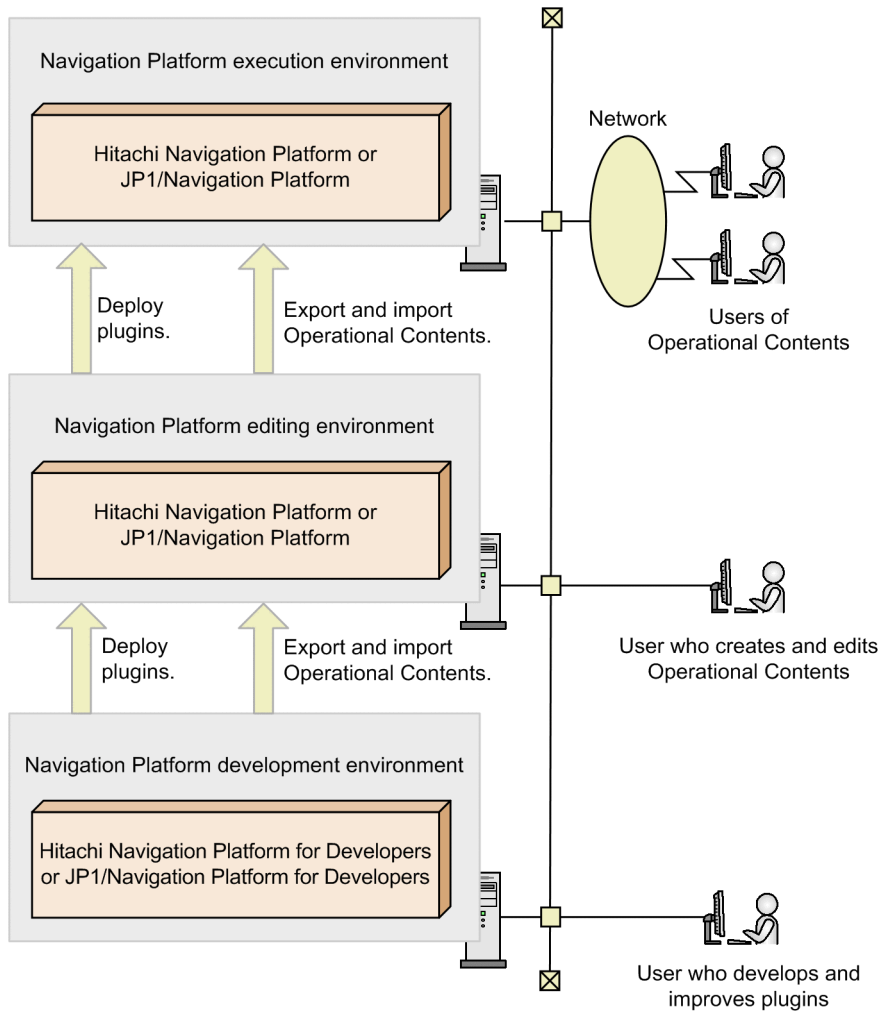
Navigation Platform execution environment

Hitachi Navigation Platform or JP1/Navigation Platform

Network

Users of Operational Contents

Deploy plugins.

Export and import Operational Contents.

Navigation Platform editing environment

Hitachi Navigation Platform or JP1/Navigation Platform

User who creates and edits Operational Contents

Deploy plugins.

Export and import Operational Contents.

Navigation Platform development environment

Hitachi Navigation Platform for Developers or JP1/Navigation Platform for Developers

User who develops and improves plugins